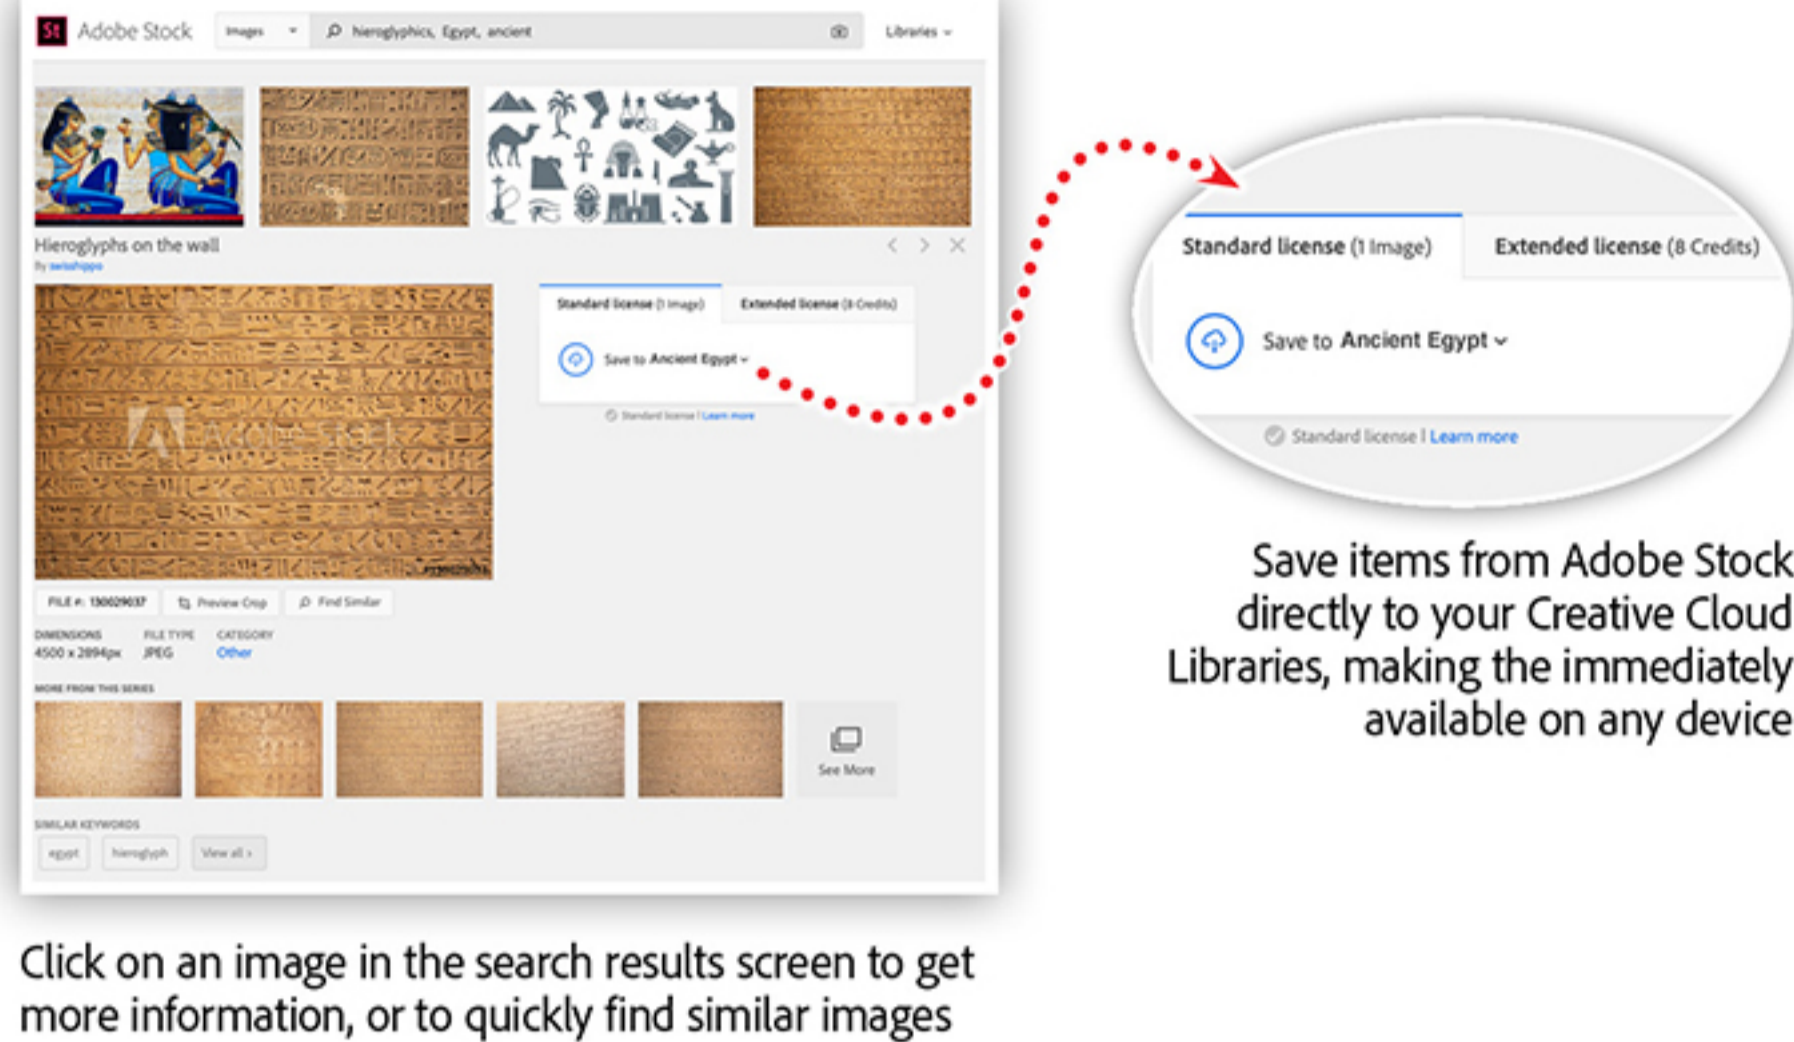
St Adobe Stock

Images

hieroglyphics, Egypt, ancient

Libraries

Hieroglyphs on the wall

By swisshippo

Standard license (1 Image)

Extended license (8 Credits)

Save to Ancient Egypt

Standard license | Learn more

FILE #: 130029037

Preview Crop

Find Similar

DIMENSIONS
4500 x 2894px

FILE TYPE
JPEG

CATEGORY
Other

MORE FROM THIS SERIES

See More

SIMILAR KEYWORDS

egypt

hieroglyph

View all

Standard license (1 Image)

Extended license (8 Credits)

Save to Ancient Egypt

Standard license | Learn more

Save items from Adobe Stock directly to your Creative Cloud Libraries, making the immediately available on any device

Click on an image in the search results screen to get more information, or to quickly find similar images